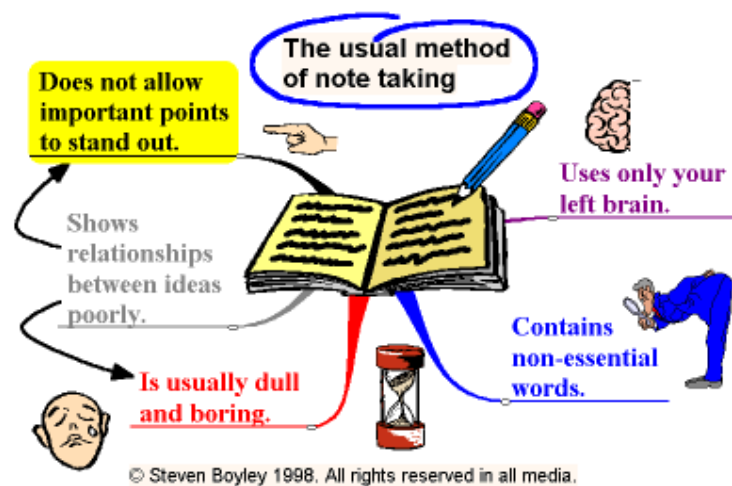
The usual method of note taking

Does not allow important points to stand out.

Uses only your left brain.

Shows relationships between ideas poorly.

Contains non-essential words.

Is usually dull and boring.

© Steven Boyley 1998. All rights reserved in all media.